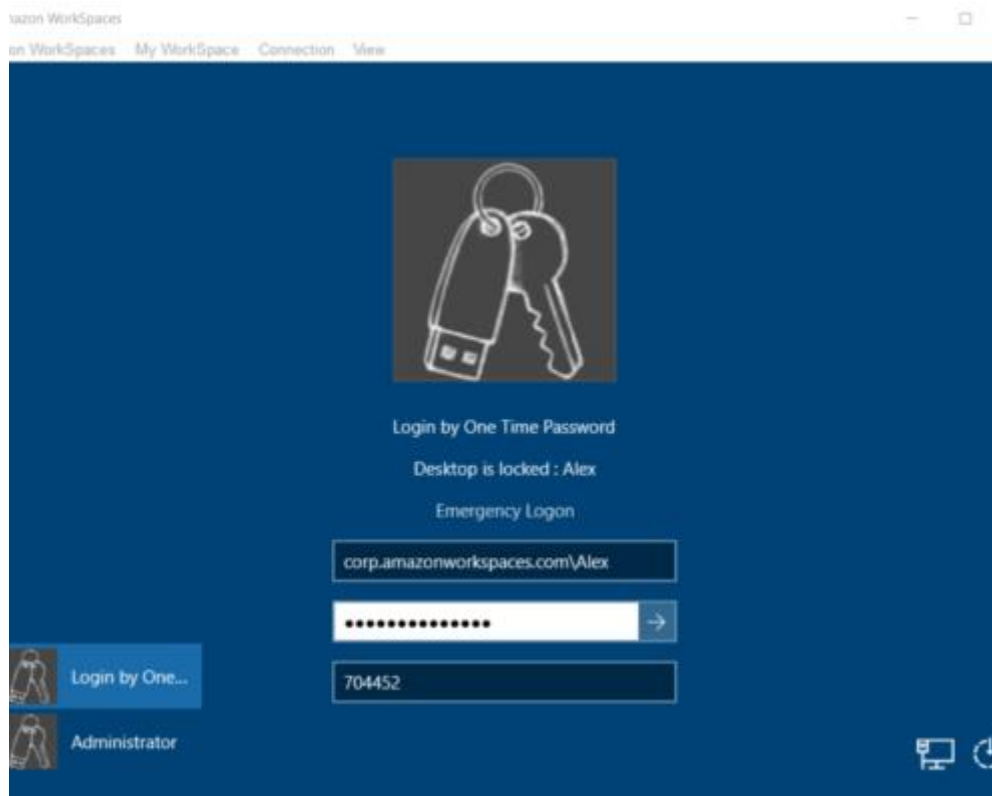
nazon WorkSpaces

on WorkSpaces My WorkSpace Connection View

Login by One Time Password

Desktop is locked : Alex

Emergency Logon

corp.amazonworkspaces.com\Alex

•••••••••••••••

704452

Login by One...

Administrator